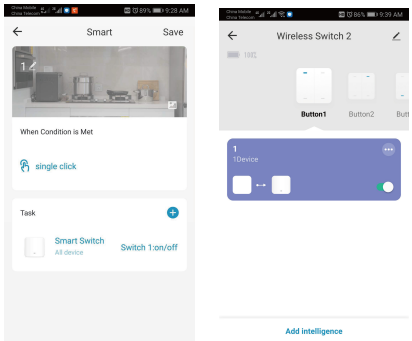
89% 9:28 AM

Smart

Save

1

When Condition is Met

single click

Task

Smart Switch
All device

Switch 1:on/off

China Mobile
China Telecom

86% 9:39 AM

Wireless Switch 2

100%

Button1

Button2

Butt

1
1Device

Add intelligence